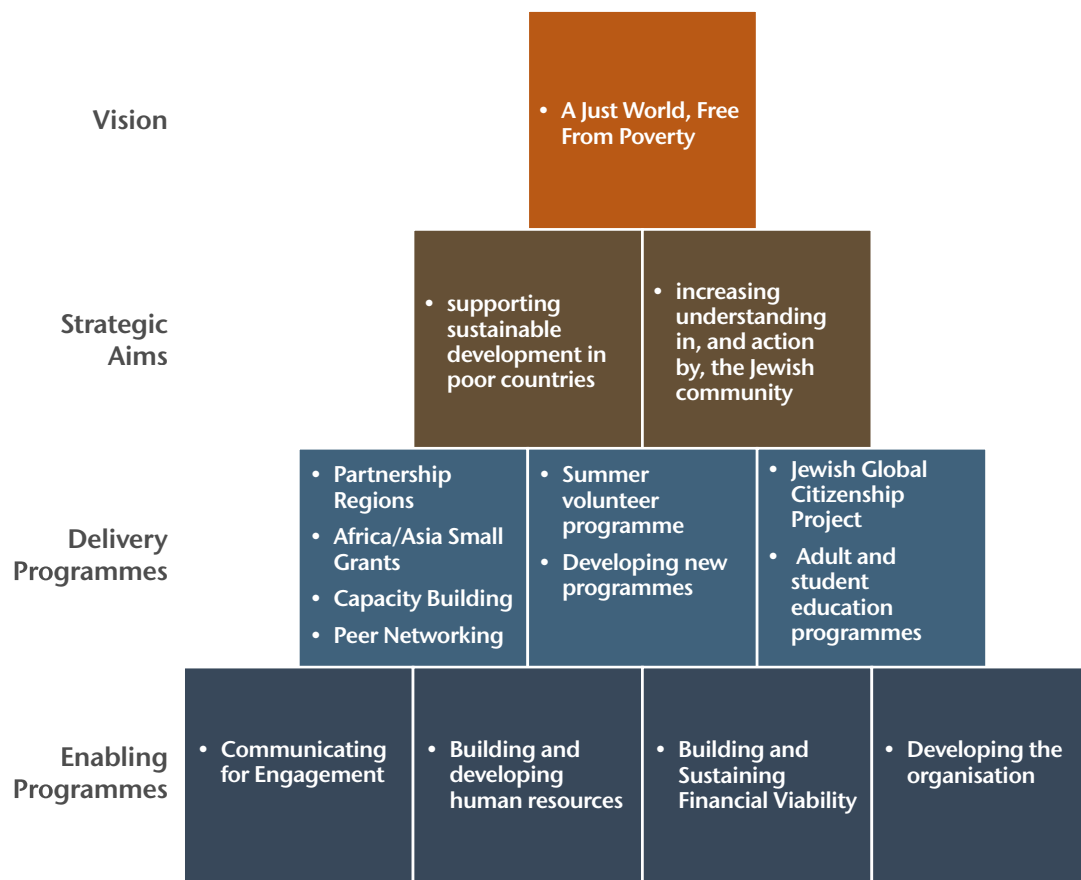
Vision

• A Just World, Free From Poverty

Strategic Aims

• supporting sustainable development in poor countries

• increasing understanding in, and action by, the Jewish community

Delivery Programmes

• Partnership Regions
• Africa/Asia Small Grants
• Capacity Building
• Peer Networking

• Summer volunteer programme
• Developing new programmes

• Jewish Global Citizenship Project
• Adult and student education programmes

Enabling Programmes

• Communicating for Engagement

• Building and developing human resources

• Building and Sustaining Financial Viability

• Developing the organisation